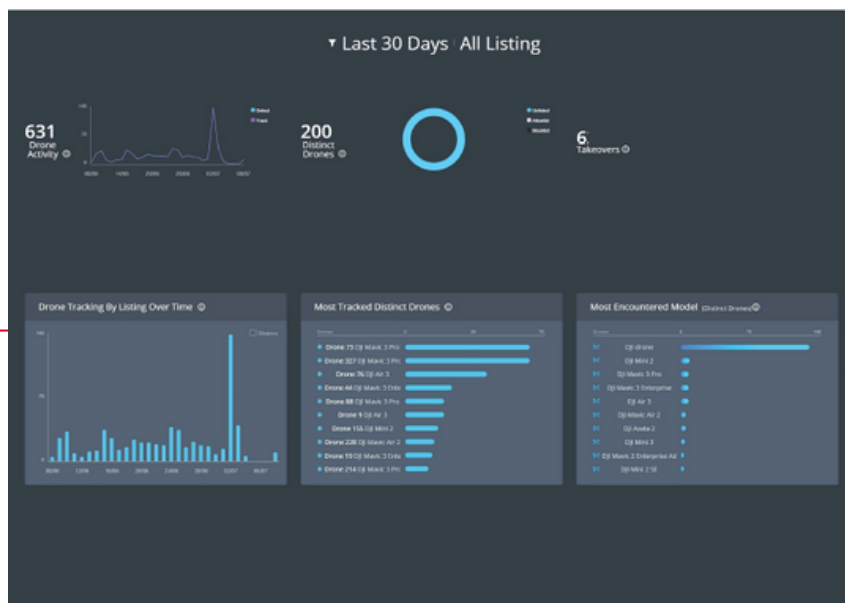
▾ Last 30 Days All Listing

631
Drone Activity

140
70
0
08/06 14/06 20/06 26/06 02/07 08/07

200
Distinct Drones

6
Takeovers

Drone Tracking By Listing Over Time

Distinct

140
70
0
08/06 12/06 16/06 20/06 24/06 28/06 02/07 06/07

Most Tracked Distinct Drones

Drone 73 DJI Mavic 3 Pro
Drone 327 DJI Mavic 3 Pro
Drone 76 DJI Air 3
Drone 44 DJI Mavic 3 Enterprise
Drone 88 DJI Mavic 3 Pro
Drone 9 DJI Air 3
Drone 155 DJI Mini 2
Drone 228 DJI Mavic Air 2
Drone 15 DJI Mavic 3 Enterprise
Drone 214 DJI Mavic 3 Pro

Most Encountered Model (Distinct Drones)

DJI drone
DJI Mini 2
DJI Mavic 3 Pro
DJI Mavic 3 Enterprise
DJI Air 3
DJI Mavic Air 2
DJI Avata 2
DJI Mini 3
DJI Mavic 2 Enterprise Ad
DJI Mini 2 SE